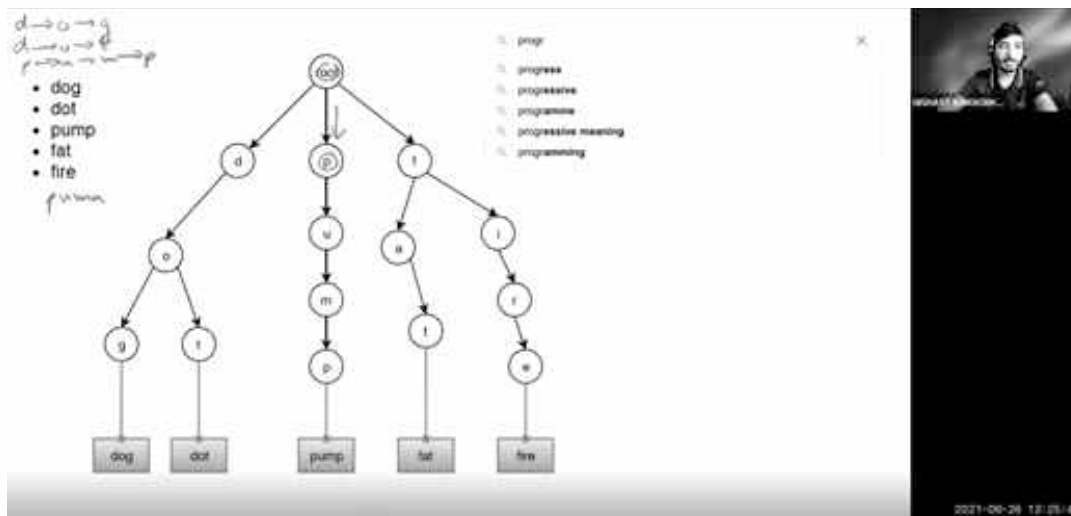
d→o→g
d→o→t
p→u→m→p

- dog
- dot
- pump
- fat
- fire

pum

progr

progress
progressive
programme
progressive meaning
programming

root
d
p
f
o
u
a
i
g
t
m
t
r
p
e
dog
dot
pump
fat
fire

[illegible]

2021-06-26 12:25:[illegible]